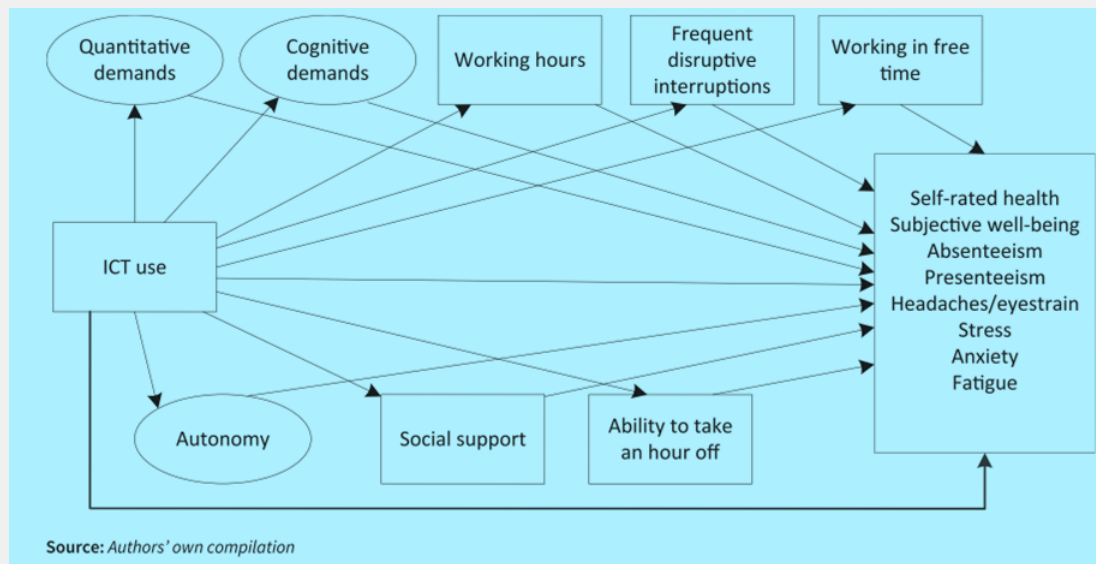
Quantitative demands

Cognitive demands

Working hours

Frequent disruptive interruptions

Working in free time

ICT use

Self-rated health
Subjective well-being
Absenteeism
Presenteeism
Headaches/eyestrain
Stress
Anxiety
Fatigue

Autonomy

Social support

Ability to take an hour off

Source: Authors' own compilation